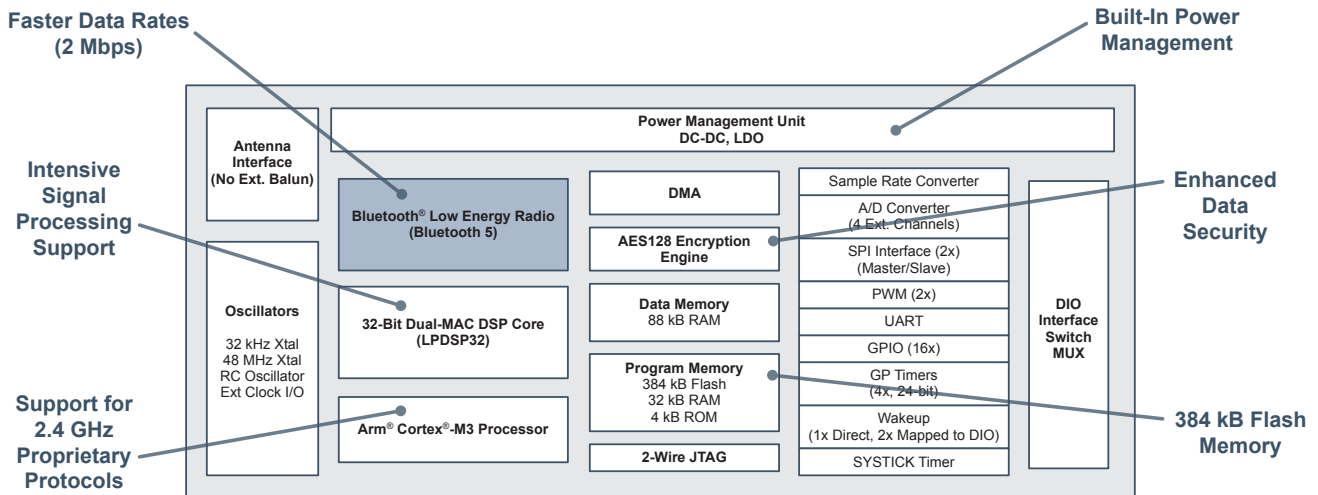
Faster Data Rates (2 Mbps)

Built-In Power Management

Intensive Signal Processing Support

Enhanced Data Security

Support for 2.4 GHz Proprietary Protocols

384 kB Flash Memory

Antenna Interface (No Ext. Balun)

Power Management Unit
DC-DC, LDO

Bluetooth® Low Energy Radio (Bluetooth 5)

DMA

AES128 Encryption Engine

Sample Rate Converter

A/D Converter (4 Ext. Channels)

SPI Interface (2x) (Master/Slave)

PWM (2x)

UART

GPIO (16x)

GP Timers (4x, 24-bit)

Wakeup (1x Direct, 2x Mapped to DIO)

SYSTICK Timer

DIO Interface Switch MUX

Oscillators
32 kHz Xtal
48 MHz Xtal
RC Oscillator
Ext Clock I/O

32-Bit Dual-MAC DSP Core (LPDSP32)

Data Memory
88 kB RAM

Program Memory
384 kB Flash
32 kB RAM
4 kB ROM

Arm® Cortex®-M3 Processor

2-Wire JTAG